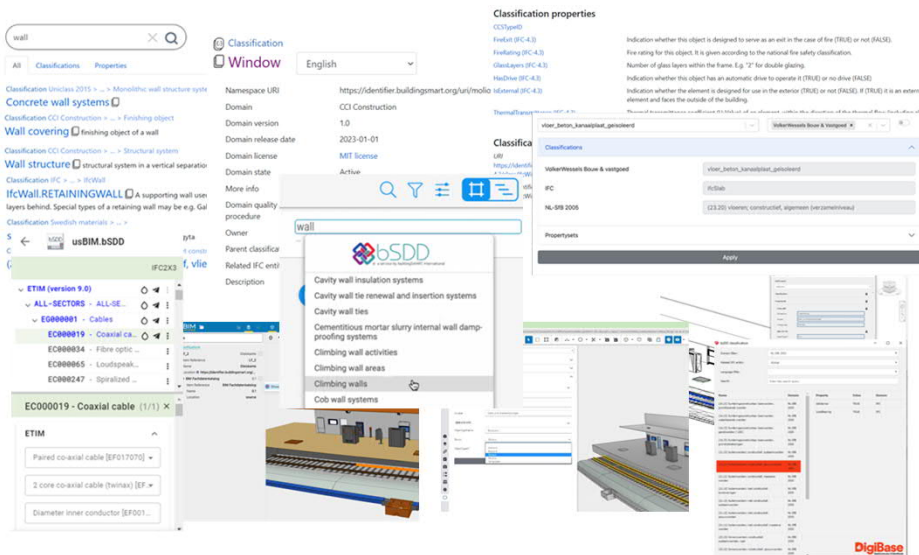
wall

All Classifications Properties

Classification Uniclass 2015 > ... > Monolithic wall structure systems
Concrete wall systems

Classification CCI Construction > ... > Finishing object
Wall covering finishing object of a wall

Classification CCI Construction > ... > Structural system
Wall structure structural system in a vertical separation

Classification IFC > ... > IfcWall
IfcWall.RETAININGWALL A supporting wall used layers behind. Special types of a retaining wall may be e.g. Gal

Classification Swedish materials > ...

usBIM.bSDD

IFC2X3

ETIM (version 9.0)
ALL-SECTORS - ALL-SE...
EG000001 - Cables
EC000019 - Coaxial ca...
EC000034 - Fibre optic ...
EC000065 - Loudspeak...
EC000247 - Spiralized ...

EC000019 - Coaxial cable (1/1)

ETIM

Paired co-axial cable [EF017070]
2 core co-axial cable (twinax) [EF...
Diameter inner conductor [EF001...

Classification
Window

English

Namespace URI https://identifier.buildingsmart.org/uri/molio
Domain CCI Construction
Domain version 1.0
Domain release date 2023-01-01
Domain license MIT license
Domain state Active
More info
Domain quality procedure
Owner
Parent classification
Related IFC entity
Description

wall

bSDD

Cavity wall insulation systems
Cavity wall tie renewal and insertion systems
Cavity wall ties
Cementitious mortar slurry internal wall damp-proofing systems
Climbing wall activities
Climbing wall areas
Climbing walls
Cob wall systems

Classification properties

CCSTypeID
FireExit (IFC 4.3) Indication whether this object is designed to serve as an exit in the case of fire (TRUE) or not (FALSE).
FireRating (IFC 4.3) Fire rating for this object. It is given according to the national fire safety classification.
GlassLayers (IFC 4.3) Number of glass layers within the frame. E.g. "2" for double glazing.
HasDrive (IFC 4.3) Indication whether this object has an automatic drive to operate it (TRUE) or no drive (FALSE)
IsExternal (IFC 4.3) Indication whether the element is designed for use in the exterior (TRUE) or not (FALSE). If (TRUE) it is an external element and faces the outside of the building.

vloer_beton_kanaalplaat_geisoleerd
VolkerWessels Bouw & Vastgoed

Classifications

VolkerWessels Bouw & vastgoed vloer_beton_kanaalplaat_geisoleerd
IFC IfcSlab
NL-SfB 2005 (23.20) vloeren; constructief, algemeen (verzamelniveau)

Propertysets

Apply

DigiBase